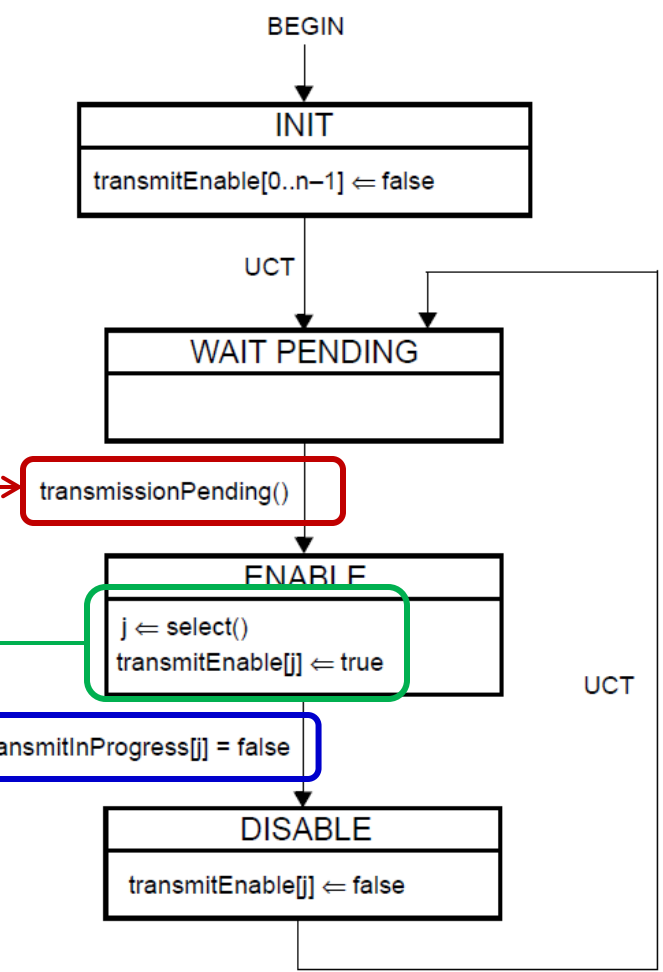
BEGIN

INIT

transmitEnable[0..n–1] $\Leftarrow$ false

UCT

WAIT PENDING

transmissionPending()

ENABLE

j $\Leftarrow$ select()
transmitEnable[j] $\Leftarrow$ true

UCT

ansmitInProgress[j] = false

DISABLE

transmitEnable[j] $\Leftarrow$ false